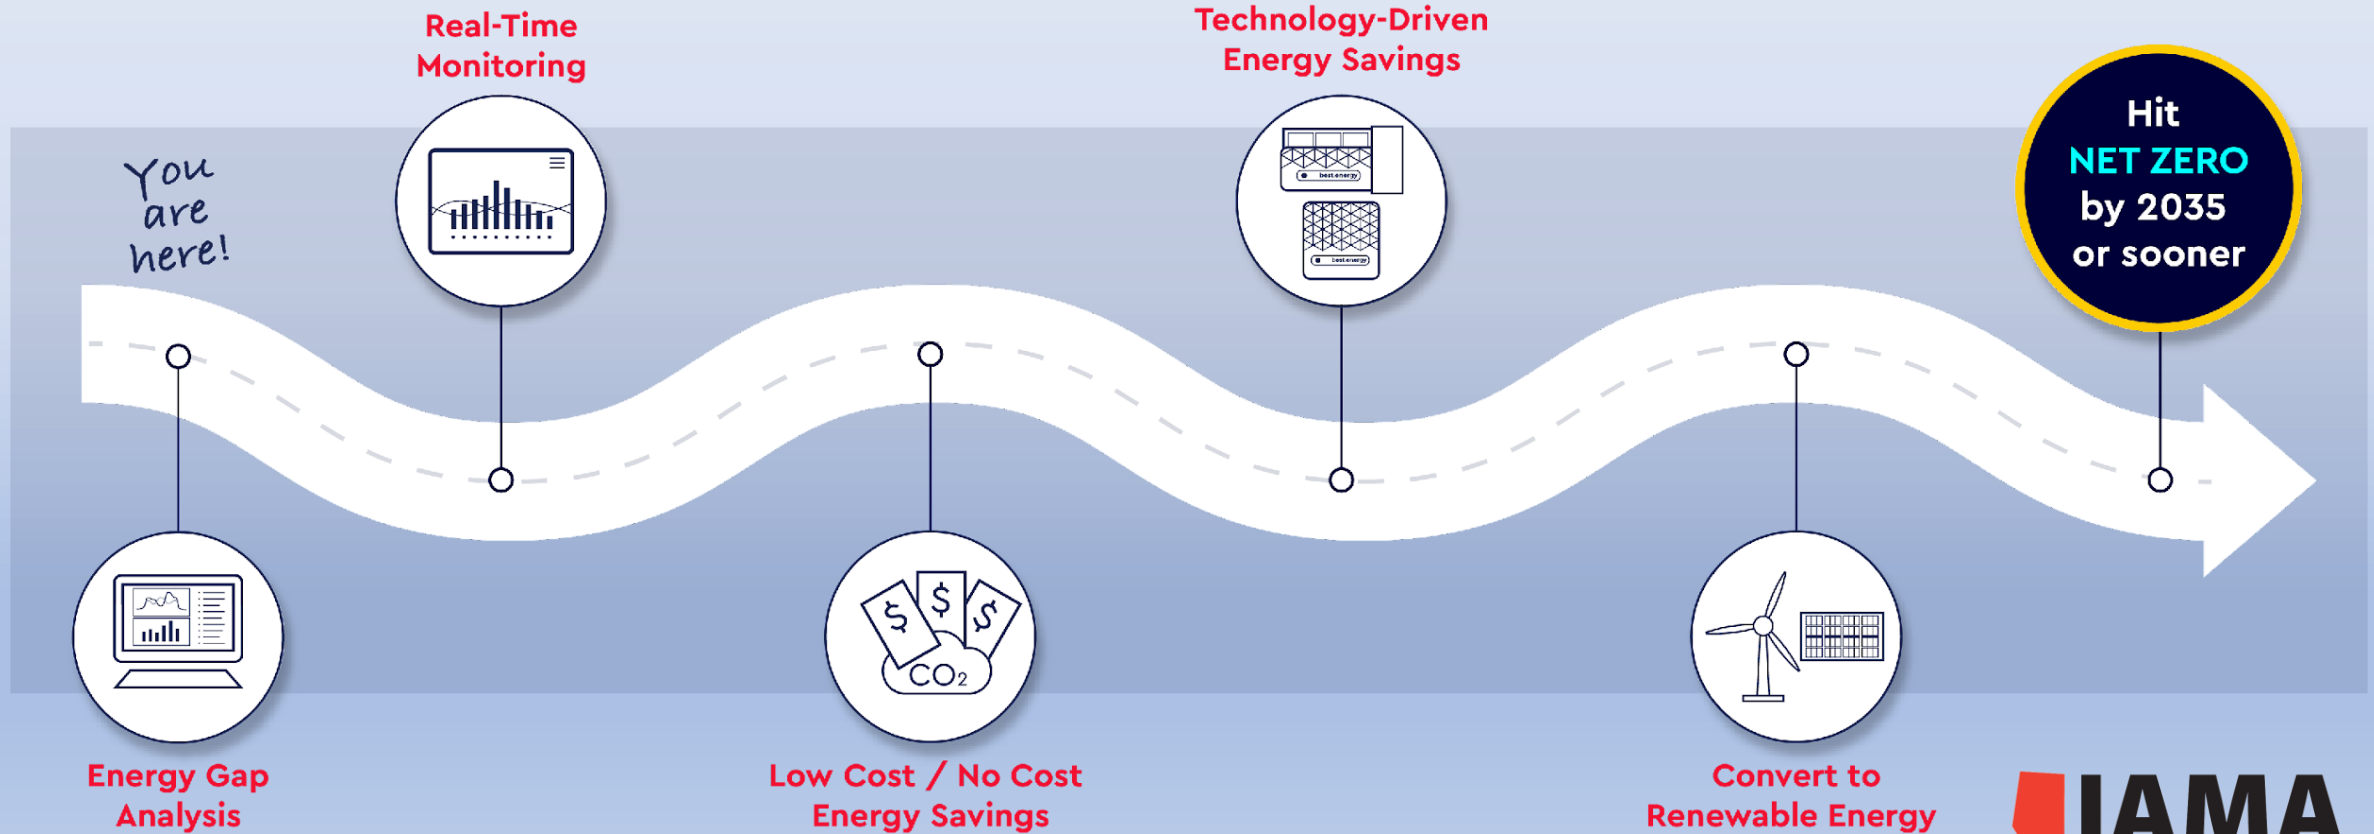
Real-Time Monitoring

Technology-Driven Energy Savings

You are here!

Hit NET ZERO by 2035 or sooner

$CO_2$

Energy Gap Analysis

Low Cost / No Cost Energy Savings

Convert to Renewable Energy

IAMA